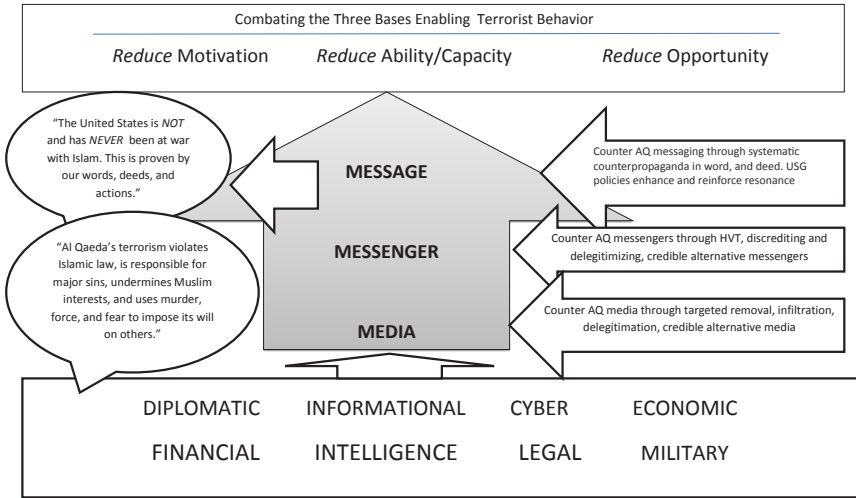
Combating the Three Bases Enabling Terrorist Behavior

*Reduce* Motivation *Reduce* Ability/Capacity *Reduce* Opportunity

"The United States is *NOT* and has *NEVER* been at war with Islam. This is proven by our words, deeds, and actions."

"Al Qaeda's terrorism violates Islamic law, is responsible for major sins, undermines Muslim interests, and uses murder, force, and fear to impose its will on others."

MESSAGE

MESSENGER

MEDIA

Counter AQ messaging through systematic counterpropaganda in word, and deed. USG policies enhance and reinforce resonance

Counter AQ messengers through HVT, discrediting and delegitimizing, credible alternative messengers

Counter AQ media through targeted removal, infiltration, delegitimation, credible alternative media

DIPLOMATIC INFORMATIONAL CYBER ECONOMIC

FINANCIAL INTELLIGENCE LEGAL MILITARY